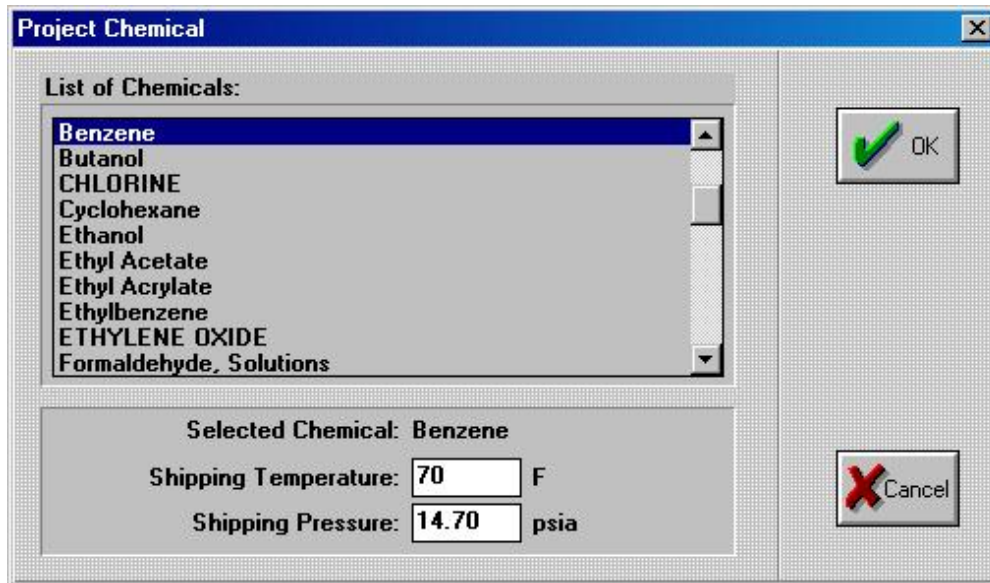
Project Chemical

List of Chemicals:

Benzene
Butanol
CHLORINE
Cyclohexane
Ethanol
Ethyl Acetate
Ethyl Acrylate
Ethylbenzene
ETHYLENE OXIDE
Formaldehyde, Solutions

Selected Chemical: Benzene

Shipping Temperature: 70 F

Shipping Pressure: 14.70 psia

OK

Cancel